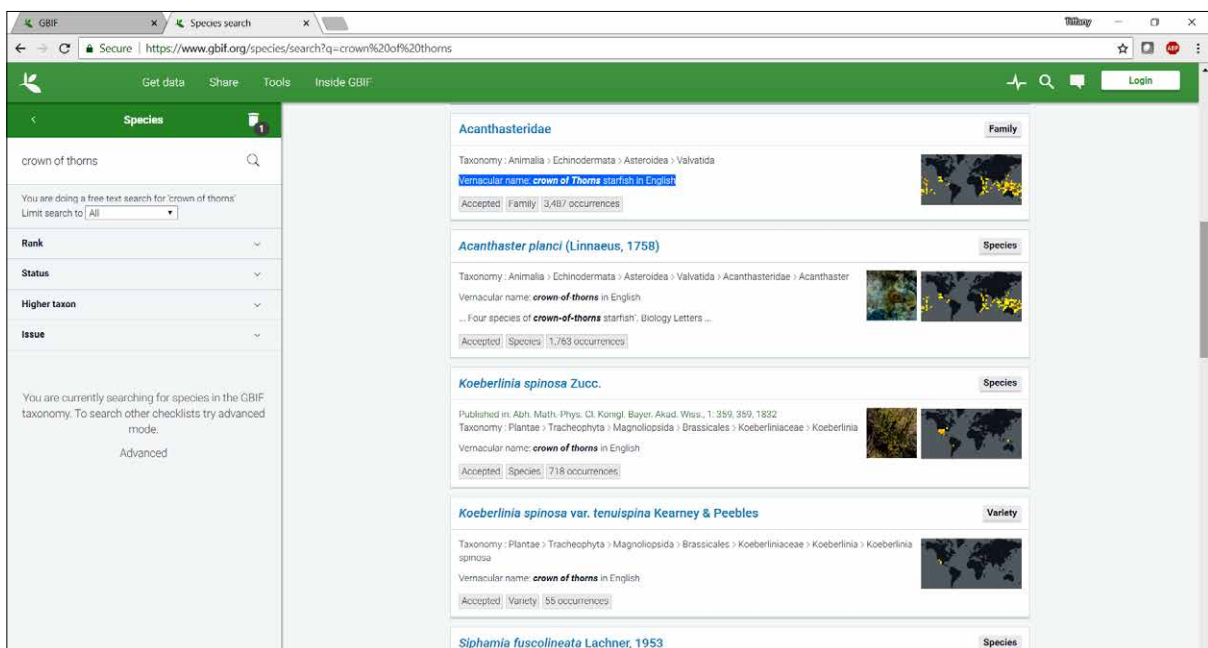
GBIF × Species search ×

Tiffany

Secure | https://www.gbif.org/species/search?q=crown%20of%20thorns

ABP

Get data Share Tools Inside GBIF

Login

Species 1

crown of thorns

You are doing a free text search for 'crown of thorns'
Limit search to All

Rank

Status

Higher taxon

Issue

You are currently searching for species in the GBIF taxonomy. To search other checklists try advanced mode.

Advanced

Acanthasteridae
Family

Taxonomy : Animalia > Echinodermata > Asteroidea > Valvatida
Vernacular name: crown of Thorns starfish in English
Accepted Family 3,487 occurrences

Acanthaster planci (Linnaeus, 1758)
Species

Taxonomy : Animalia > Echinodermata > Asteroidea > Valvatida > Acanthasteridae > Acanthaster
Vernacular name: crown-of-thorns in English
... Four species of crown-of-thorns starfish'. Biology Letters ...
Accepted Species 1,763 occurrences

Koeberlinia spinosa Zucc.
Species

Published in: Abh. Math. Phys. Cl. Konigl. Bayer. Akad. Wiss., 1: 359, 359. 1832
Taxonomy : Plantae > Tracheophyta > Magnoliopsida > Brassicales > Koeberliniaceae > Koeberlinia
Vernacular name: crown of thorns in English
Accepted Species 718 occurrences

Koeberlinia spinosa var. tenuispina Kearney & Peebles
Variety

Taxonomy : Plantae > Tracheophyta > Magnoliopsida > Brassicales > Koeberliniaceae > Koeberlinia > Koeberlinia spinosa
Vernacular name: crown of thorns in English
Accepted Variety 55 occurrences

Siphamia fuscolineata Lachner, 1953
Species